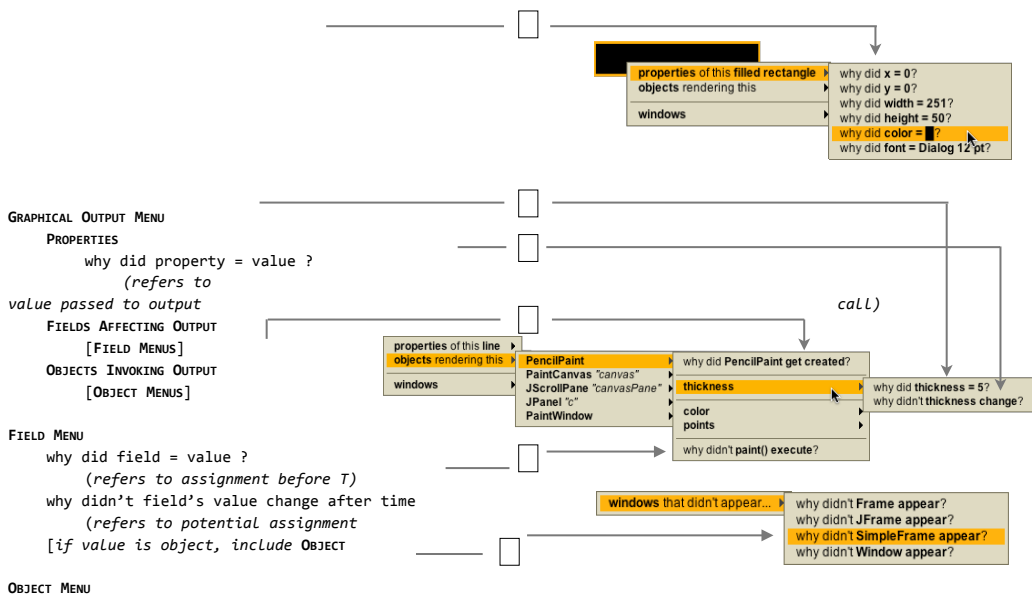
properties of this filled rectangle
objects rendering this
windows

why did x = 0?
why did y = 0?
why did width = 251?
why did height = 50?
why did color = ■?
why did font = Dialog 12 pt?

Graphical Output Menu
Properties
why did property = value ?
(refers to
value passed to output
call)
Fields Affecting Output
[Field Menus]
Objects Invoking Output
[Object Menus]

properties of this line
objects rendering this
windows

PencilPaint
PaintCanvas "canvas"
JScrollPane "canvasPane"
JPanel "c"
PaintWindow

why did PencilPaint get created?
thickness
color
points
why didn't paint() execute?

why did thickness = 5?
why didn't thickness change?

Field Menu
why did field = value ?
(refers to assignment before T)
why didn't field's value change after time
(refers to potential assignment
[if value is object, include Object

windows that didn't appear...

why didn't Frame appear?
why didn't JFrame appear?
why didn't SimpleFrame appear?
why didn't Window appear?

Object Menu